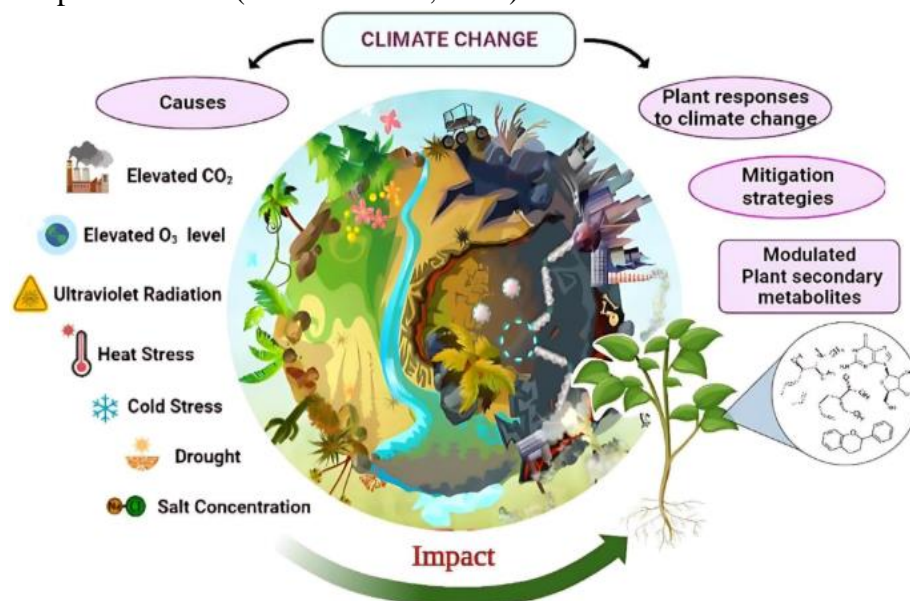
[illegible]

CLIMATE CHANGE

Causes

Elevated $CO_2$

Elevated $O_3$ level

Ultraviolet Radiation

Heat Stress

Cold Stress

Drought

Salt Concentration

Plant responses to climate change

Mitigation strategies

Modulated Plant secondary metabolites

Impact